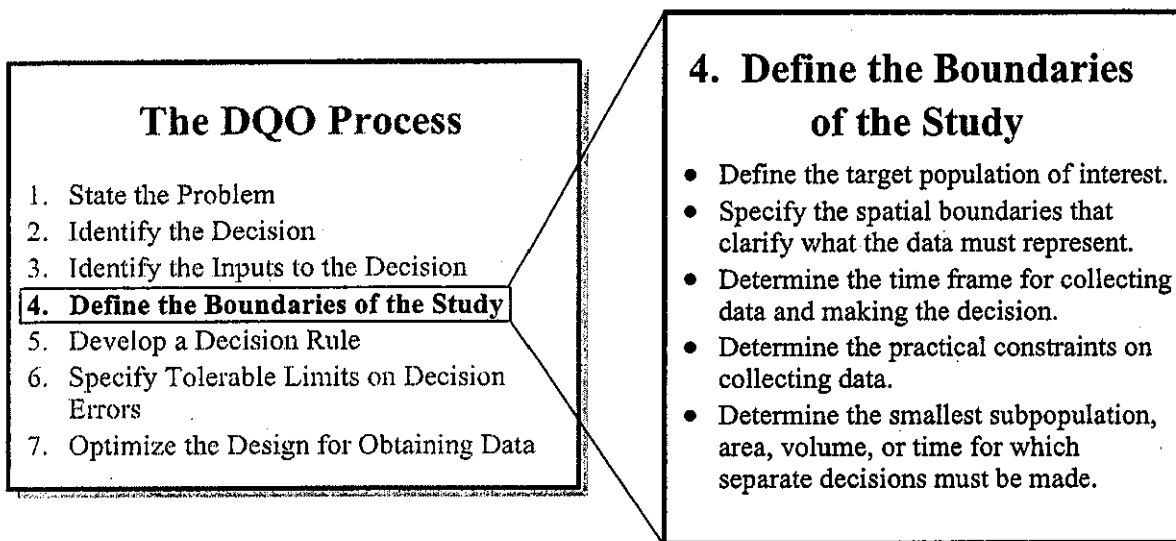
The DQO Process

1. State the Problem
2. Identify the Decision
3. Identify the Inputs to the Decision
4. Define the Boundaries of the Study
5. Develop a Decision Rule
6. Specify Tolerable Limits on Decision Errors
7. Optimize the Design for Obtaining Data

4. Define the Boundaries of the Study

- Define the target population of interest.
- Specify the spatial boundaries that clarify what the data must represent.
- Determine the time frame for collecting data and making the decision.
- Determine the practical constraints on collecting data.
- Determine the smallest subpopulation, area, volume, or time for which separate decisions must be made.